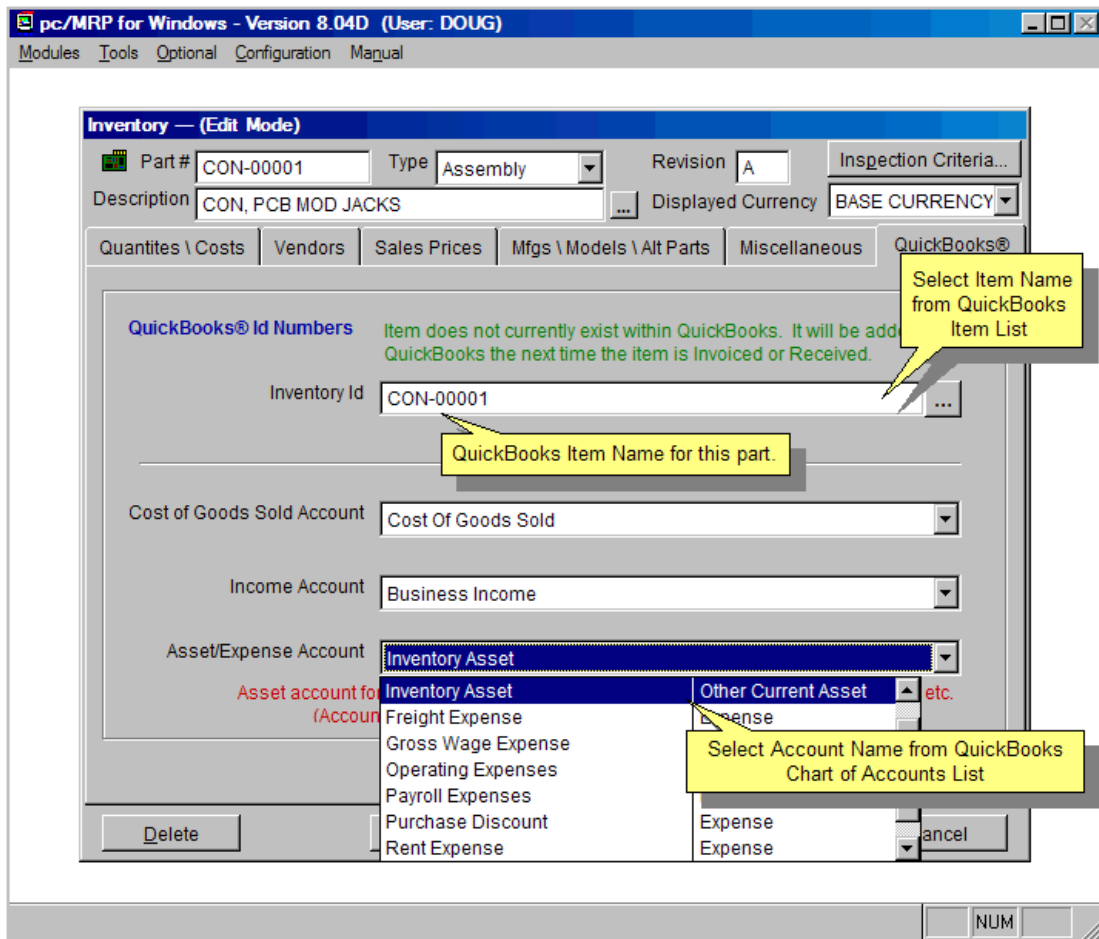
pc/MRP for Windows - Version 8.04D (User: DOUG)

Modules Tools Optional Configuration Manual

Inventory — (Edit Mode)

Part # CON-00001 Type Assembly Revision A Inspection Criteria...

Description CON, PCB MOD JACKS ... Displayed Currency BASE CURRENCY

Quantites \ Costs | Vendors | Sales Prices | Mfgs \ Models \ Alt Parts | Miscellaneous | QuickBooks®

Select Item Name from QuickBooks Item List

QuickBooks® Id Numbers

Item does not currently exist within QuickBooks. It will be adde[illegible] QuickBooks the next time the item is Invoiced or Received.

Inventory Id CON-00001 ...

QuickBooks Item Name for this part.

Cost of Goods Sold Account Cost Of Goods Sold

Income Account Business Income

Asset/Expense Account Inventory Asset

Asset account fo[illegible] etc.

(Accoun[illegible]

| Inventory Asset | Other Current Asset |
|---|---|
| Freight Expense | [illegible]xpense |
| Gross Wage Expense | |
| Operating Expenses | |
| Payroll Expenses | |
| Purchase Discount | Expense |
| Rent Expense | Expense |

Select Account Name from QuickBooks Chart of Accounts List

Delete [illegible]ancel

NUM